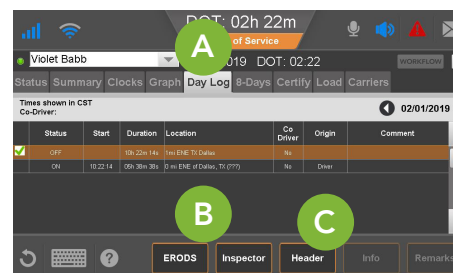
DOT: 02h 22m

of Service

Violet Babb

A

019 DOT: 02:22

WORKFLOW

Status Summary Clocks Graph Day Log 8-Days Certify Load Carriers

Times shown in CST
Co-Driver:

02/01/2019

| | Status | Start | Duration | Location | Co Driver | Origin | Comment |
|---|---|---|---|---|---|---|---|
| ✓ | OFF | | 10h 22m 14s | 1mi ENE TX Dallas | No | | |
| | ON | 10:22:14 | 05h 38m 38s | 0 mi ENE of Dallas, TX (???) | No | Driver | |

B

C

ERODS

Inspector

Header

Info

Remarks